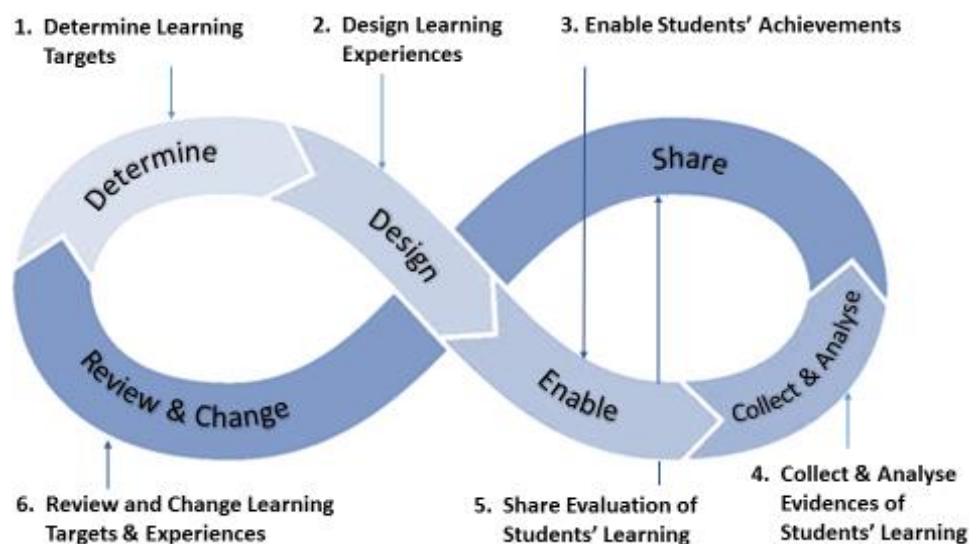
1. Determine Learning Targets

2. Design Learning Experiences

3. Enable Students' Achievements

Determine

Design

Share

Collect & Analyse

Enable

Review & Change

4. Collect & Analyse Evidences of Students' Learning

5. Share Evaluation of Students' Learning

6. Review and Change Learning Targets & Experiences